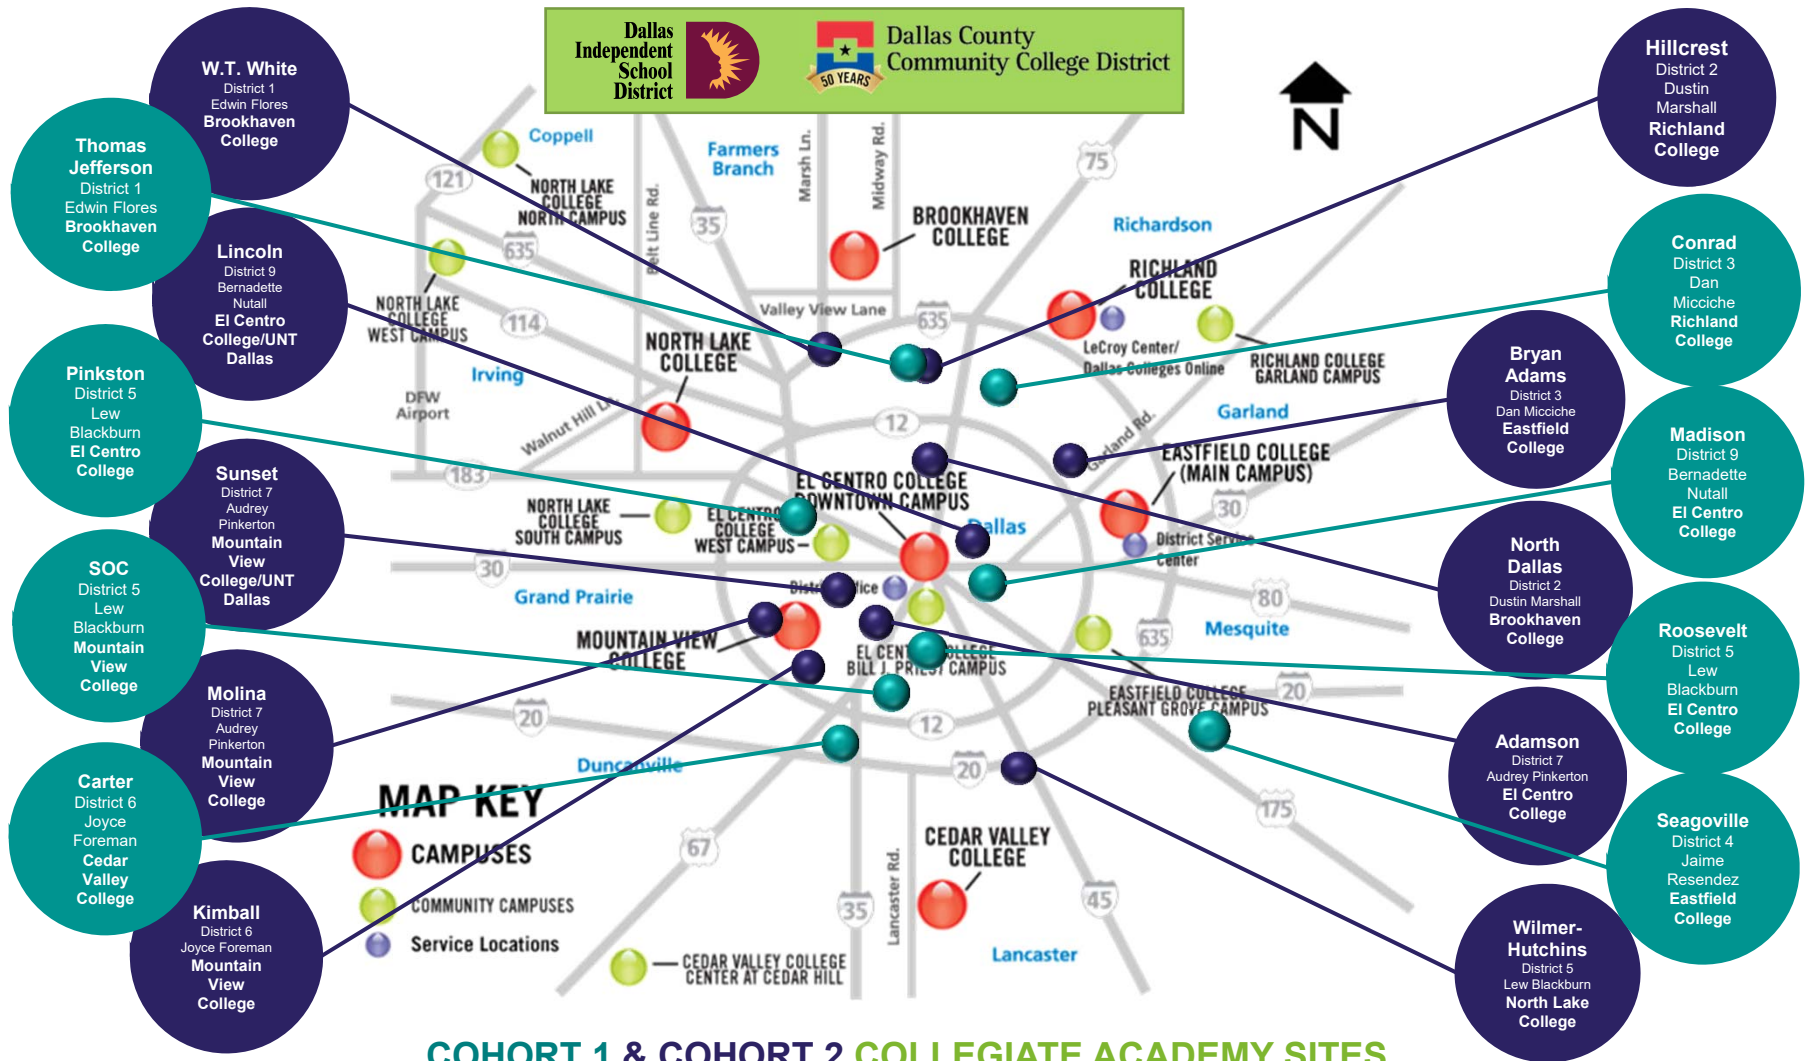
Dallas Independent School District

50 YEARS

Dallas County Community College District

N

W.T. White
District 1
Edwin Flores
Brookhaven College

Thomas Jefferson
District 1
Edwin Flores
Brookhaven College

Lincoln
District 9
Bernadette Nutall
El Centro College/UNT Dallas

Pinkston
District 5
Lew Blackburn
El Centro College

Sunset
District 7
Audrey Pinkerton
Mountain View College/UNT Dallas

SOC
District 5
Lew Blackburn
Mountain View College

Molina
District 7
Audrey Pinkerton
Mountain View College

Carter
District 6
Joyce Foreman
Cedar Valley College

Kimball
District 6
Joyce Foreman
Mountain View College

Hillcrest
District 2
Dustin Marshall
Richland College

Conrad
District 3
Dan Micciche
Richland College

Bryan Adams
District 3
Dan Micciche
Eastfield College

Madison
District 9
Bernadette Nutall
El Centro College

North Dallas
District 2
Dustin Marshall
Brookhaven College

Roosevelt
District 5
Lew Blackburn
El Centro College

Adamson
District 7
Audrey Pinkerton
El Centro College

Seagoville
District 4
Jaime Resendez
Eastfield College

Wilmer-Hutchins
District 5
Lew Blackburn
North Lake College

Coppell
Farmers Branch
Marsh Ln.
Midway Rd.
Belt Line Rd.
121
NORTH LAKE COLLEGE NORTH CAMPUS
35
635
BROOKHAVEN COLLEGE
75
Richardson
RICHLAND COLLEGE
NORTH LAKE COLLEGE WEST CAMPUS
114
Valley View Lane
635
NORTH LAKE COLLEGE
LeCroy Center/ Dallas Colleges Online
RICHLAND COLLEGE GARLAND CAMPUS
Irving
DFW Airport
Walnut Hill Ln.
12
Garland
Garland Rd.
EASTFIELD COLLEGE (MAIN CAMPUS)
183
EL CENTRO COLLEGE DOWNTOWN CAMPUS
Dallas
30
NORTH LAKE COLLEGE SOUTH CAMPUS
EL CENTRO COLLEGE WEST CAMPUS
District Service Center
30
Grand Prairie
District Office
80
Mesquite
635
MOUNTAIN VIEW COLLEGE
EL CENTRO COLLEGE BILL J. PRIEST CAMPUS
EASTFIELD COLLEGE PLEASANT GROVE CAMPUS
20
20
12
Duncanville
20
175
MAP KEY
CAMPUSES
COMMUNITY CAMPUSES
Service Locations
67
CEDAR VALLEY COLLEGE
Lancaster Rd.
35
45
CEDAR VALLEY COLLEGE CENTER AT CEDAR HILL
Lancaster

COHORT 1 & COHORT 2 COLLEGIATE ACADEMY SITES